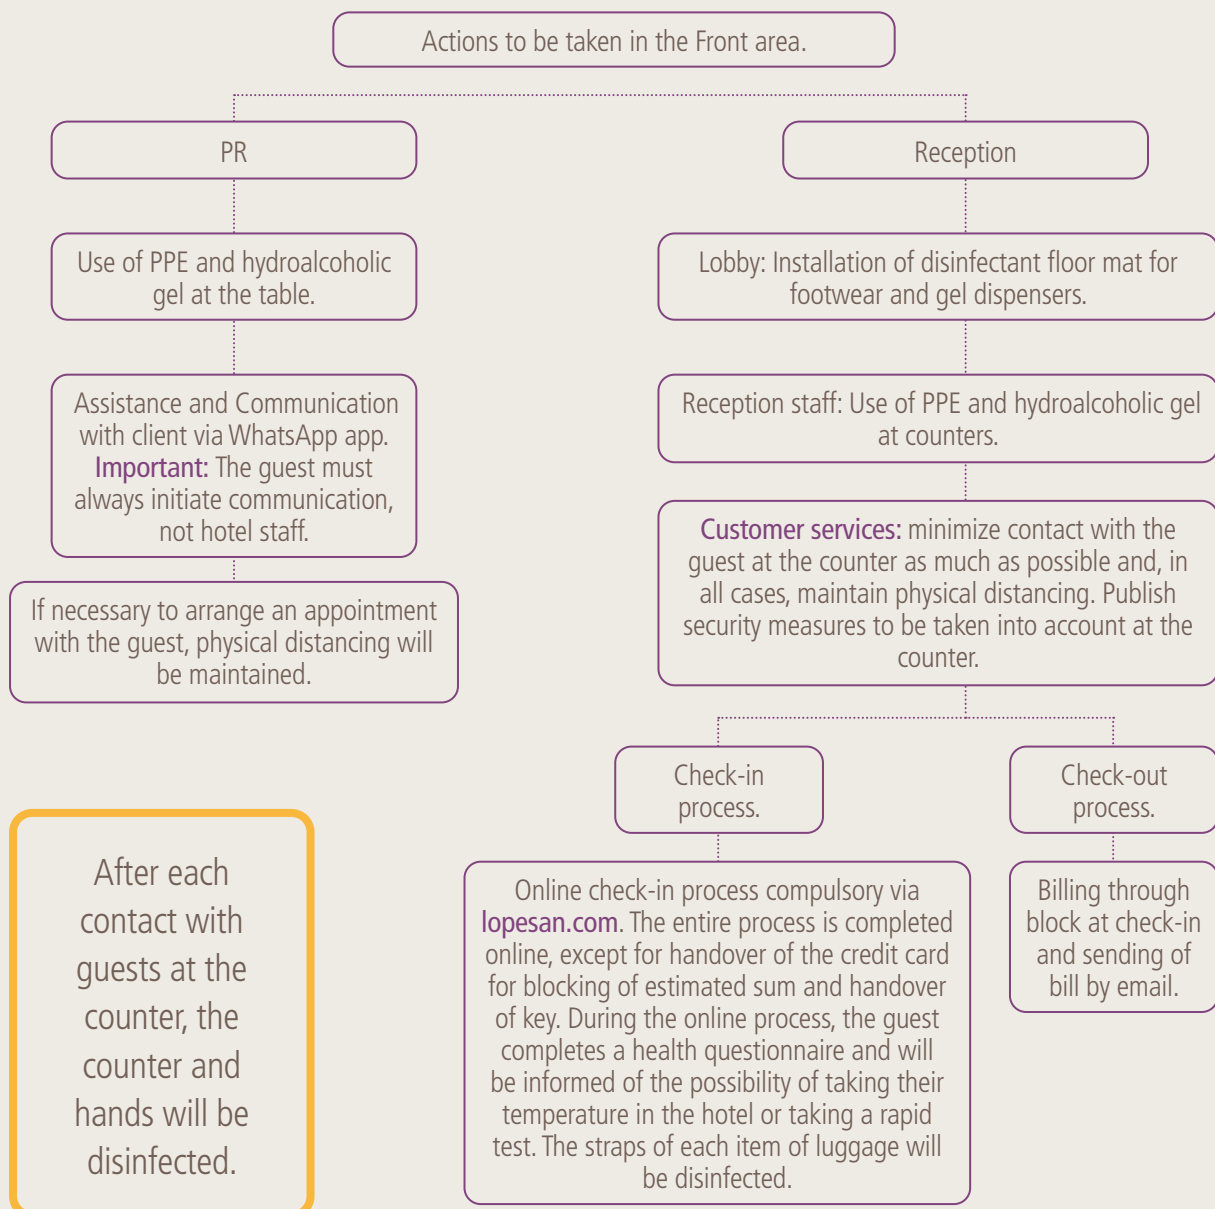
Actions to be taken in the Front area.

PR

Use of PPE and hydroalcoholic gel at the table.

Assistance and Communication with client via WhatsApp app. Important: The guest must always initiate communication, not hotel staff.

If necessary to arrange an appointment with the guest, physical distancing will be maintained.

Reception

Lobby: Installation of disinfectant floor mat for footwear and gel dispensers.

Reception staff: Use of PPE and hydroalcoholic gel at counters.

Customer services: minimize contact with the guest at the counter as much as possible and, in all cases, maintain physical distancing. Publish security measures to be taken into account at the counter.

Check-in process.

Online check-in process compulsory via lopesan.com. The entire process is completed online, except for handover of the credit card for blocking of estimated sum and handover of key. During the online process, the guest completes a health questionnaire and will be informed of the possibility of taking their temperature in the hotel or taking a rapid test. The straps of each item of luggage will be disinfected.

Check-out process.

Billing through block at check-in and sending of bill by email.

After each contact with guests at the counter, the counter and hands will be disinfected.